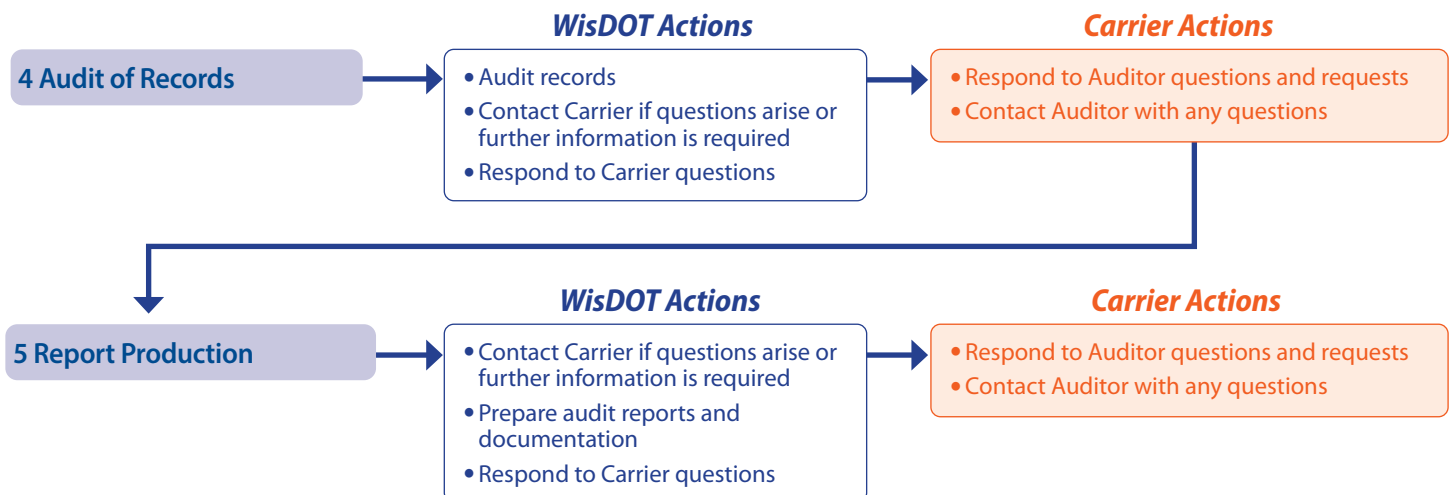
4 Audit of Records

WisDOT Actions

• Audit records
• Contact Carrier if questions arise or further information is required
• Respond to Carrier questions

Carrier Actions

• Respond to Auditor questions and requests
• Contact Auditor with any questions

5 Report Production

WisDOT Actions

• Contact Carrier if questions arise or further information is required
• Prepare audit reports and documentation
• Respond to Carrier questions

Carrier Actions

• Respond to Auditor questions and requests
• Contact Auditor with any questions